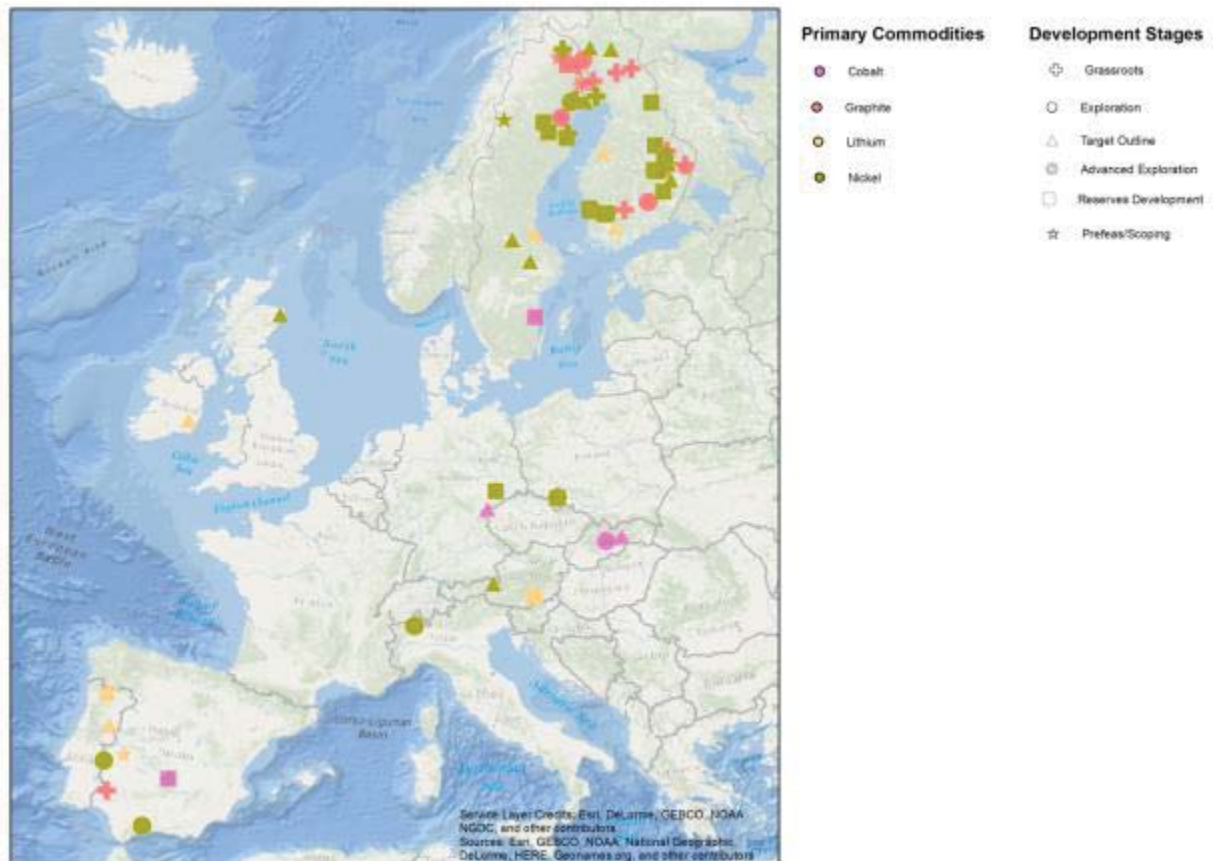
Primary Commodities

Cobalt
Graphite
Lithium
Nickel

Development Stages

Grassroots
Exploration
Target Outline
Advanced Exploration
Reserves Development
Prefeas/Scoping

North Sea

Celtic Sea

English Channel

Baltic Sea

Ligurian Basin

Service Layer Credits: Esri, DeLorme, GEBCO, NOAA NGDC, and other contributors
Sources: Esri, GEBCO, NOAA, National Geographic, DeLorme, HERE, Geonames.org, and other contributors